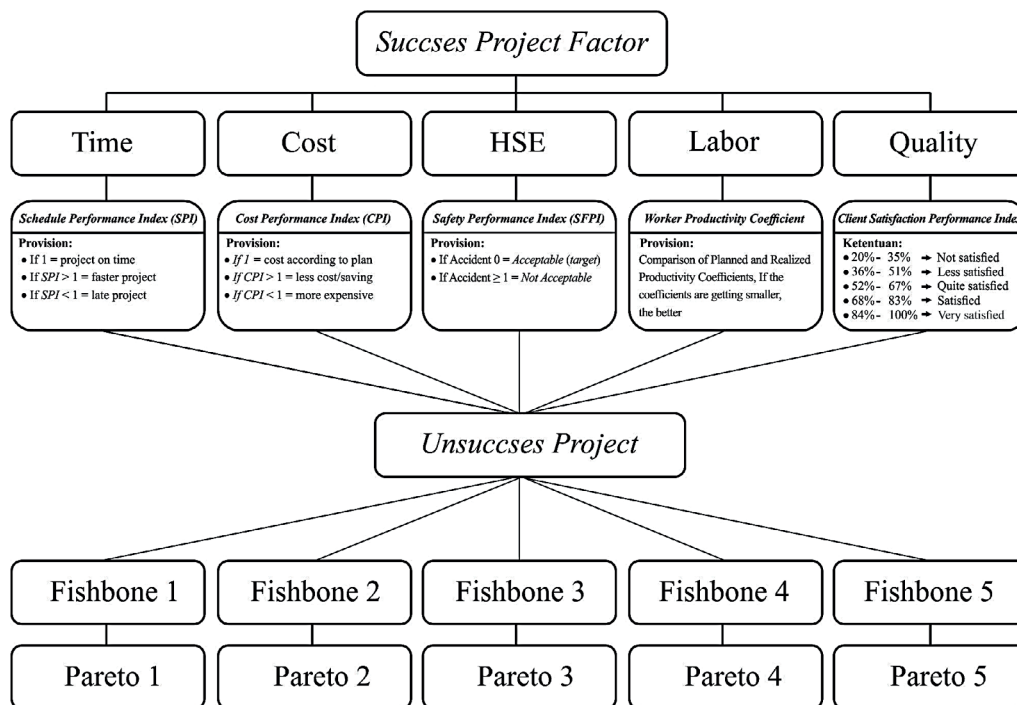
Succses Project Factor

Time

Cost

HSE

Labor

Quality

Schedule Performance Index (SPI)

Provision:
• If 1 = project on time
• If SPI > 1 = faster project
• If SPI < 1 = late project

Cost Performance Index (CPI)

Provision:
• If 1 = cost according to plan
• If CPI > 1 = less cost/saving
• If CPI < 1 = more expensive

Safety Performance Index (SFPI)

Provision:
• If Accident 0 = Acceptable (target)
• If Accident ≥ 1 = Not Acceptable

Worker Productivity Coefficient

Provision:
Comparison of Planned and Realized Productivity Coefficients, If the coefficients are getting smaller, the better

Client Satisfaction Performance Inde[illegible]

Ketentuan:
• 20%- 35% → Not satisfied
• 36%- 51% → Less satisfied
• 52%- 67% → Quite satisfied
• 68%- 83% → Satisfied
• 84%- 100% → Very satisfied

Unsuccses Project

Fishbone 1

Fishbone 2

Fishbone 3

Fishbone 4

Fishbone 5

Pareto 1

Pareto 2

Pareto 3

Pareto 4

Pareto 5